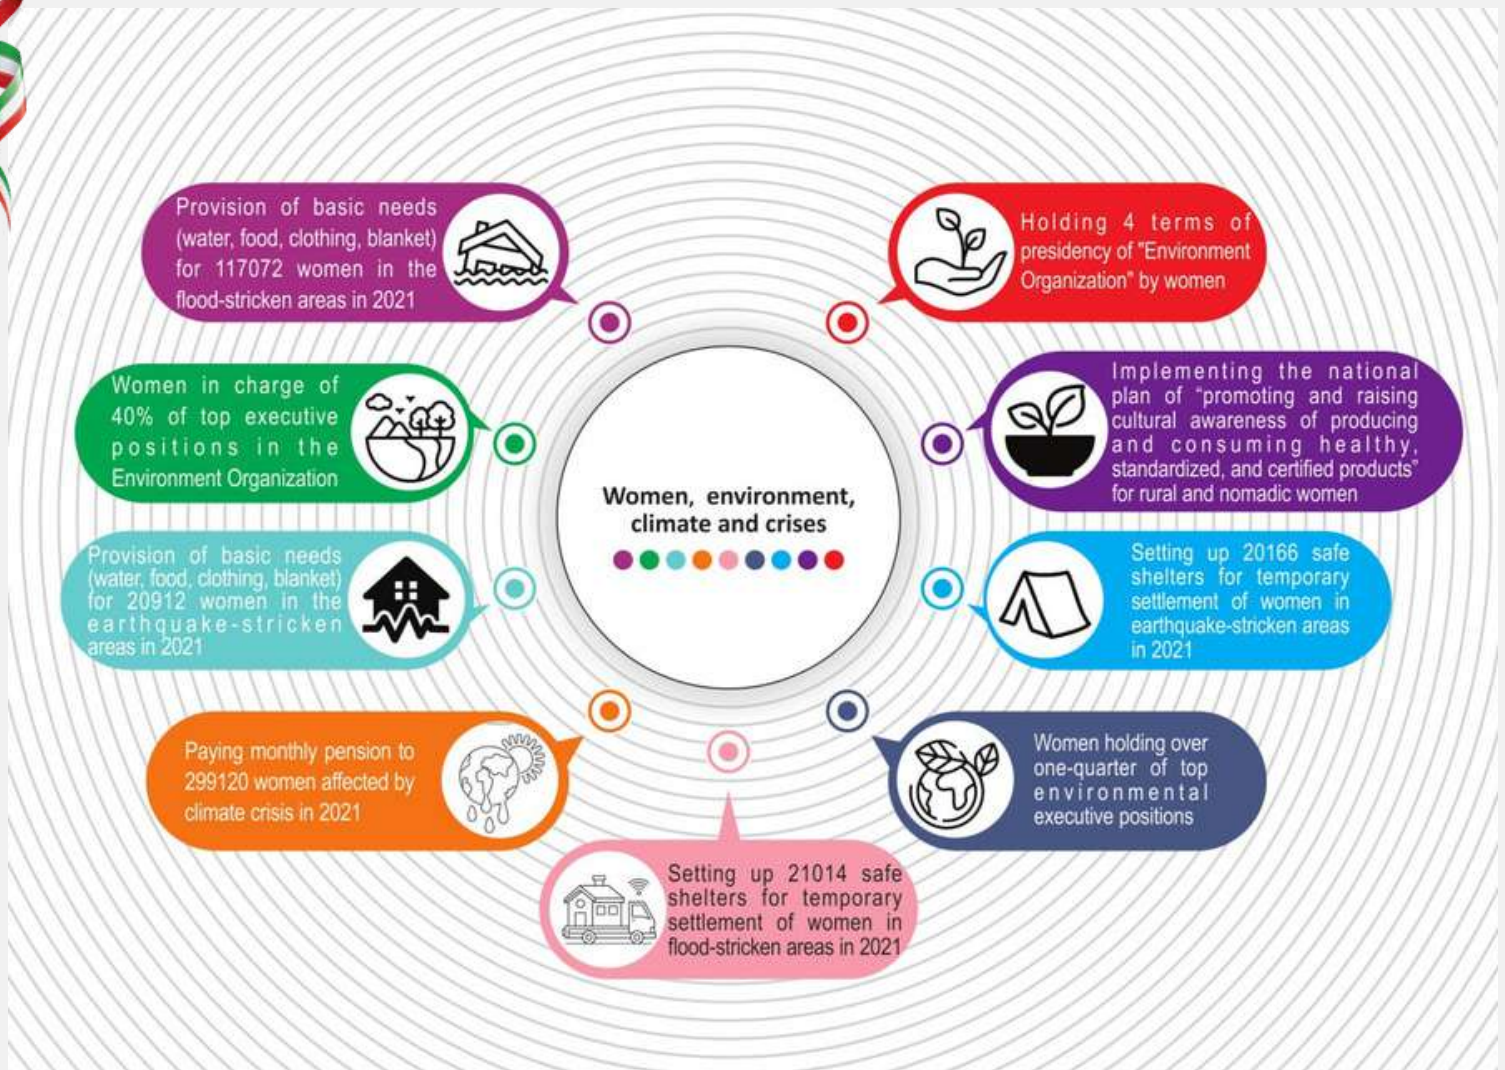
Women, environment, climate and crises

Provision of basic needs (water, food, clothing, blanket) for 117072 women in the flood-stricken areas in 2021

Holding 4 terms of presidency of "Environment Organization" by women

Women in charge of 40% of top executive positions in the Environment Organization

Implementing the national plan of "promoting and raising cultural awareness of producing and consuming healthy, standardized, and certified products" for rural and nomadic women

Provision of basic needs (water, food, clothing, blanket) for 20912 women in the earthquake-stricken areas in 2021

Setting up 20166 safe shelters for temporary settlement of women in earthquake-stricken areas in 2021

Paying monthly pension to 299120 women affected by climate crisis in 2021

Women holding over one-quarter of top environmental executive positions

Setting up 21014 safe shelters for temporary settlement of women in flood-stricken areas in 2021